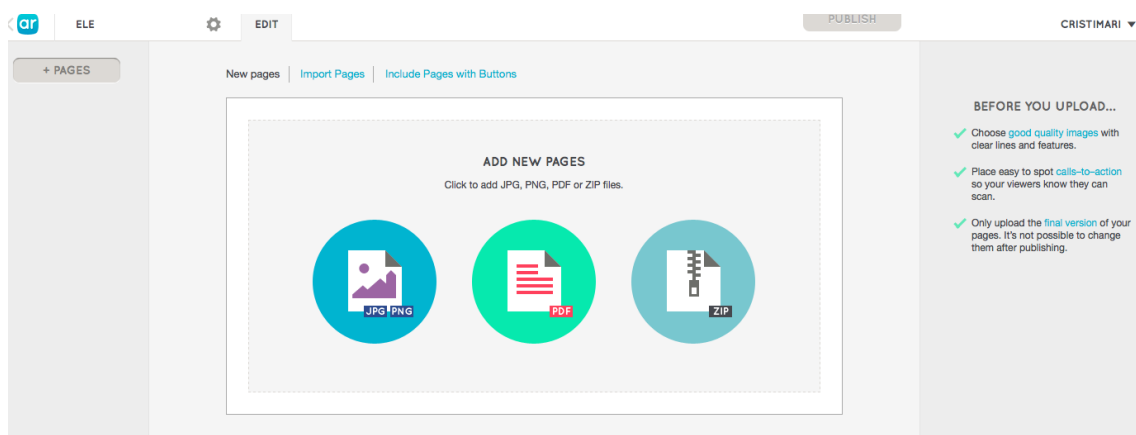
ar ELE EDIT PUBLISH CRISTIMARI

+ PAGES

New pages | Import Pages | Include Pages with Buttons

ADD NEW PAGES

Click to add JPG, PNG, PDF or ZIP files.

JPG PNG

PDF

ZIP

BEFORE YOU UPLOAD...

Choose good quality images with clear lines and features.

Place easy to spot calls-to-action so your viewers know they can scan.

Only upload the final version of your pages. It's not possible to change them after publishing.